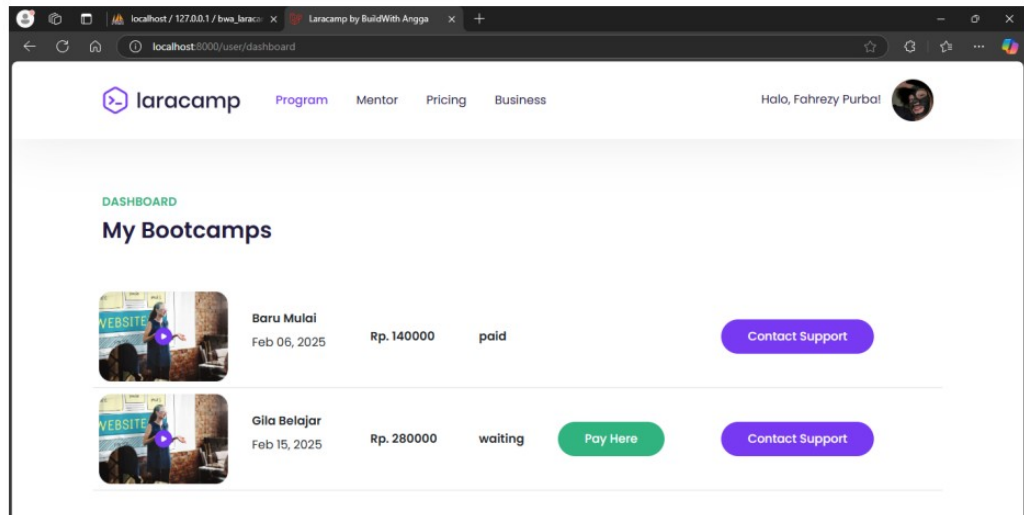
localhost / 127.0.0.1 / bwa_laraca
Laracamp by BuildWith Angga
localhost:8000/user/dashboard

laracamp
Program
Mentor
Pricing
Business
Halo, Fahrezy Purba!

DASHBOARD
My Bootcamps

WEBSITE
Baru Mulai
Feb 06, 2025
Rp. 140000
paid
Contact Support

WEBSITE
Gila Belajar
Feb 15, 2025
Rp. 280000
waiting
Pay Here
Contact Support